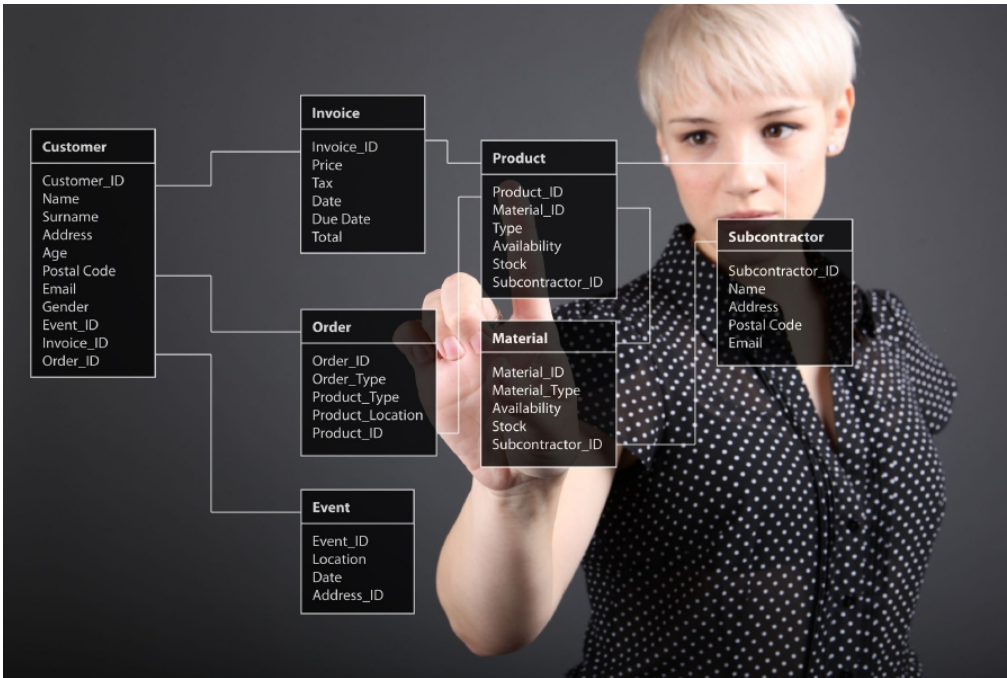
Customer
Customer_ID
Name
Surname
Address
Age
Postal Code
Email
Gender
Event_ID
Invoice_ID
Order_ID

Invoice
Invoice_ID
Price
Tax
Date
Due Date
Total

Product
Product_ID
Material_ID
Type
Availability
Stock
Subcontractor_ID

Subcontractor
Subcontractor_ID
Name
Address
Postal Code
Email

Order
Order_ID
Order_Type
Product_Type
Product_Location
Product_ID

Material
Material_ID
Material_Type
Availability
Stock
Subcontractor_ID

Event
Event_ID
Location
Date
Address_ID